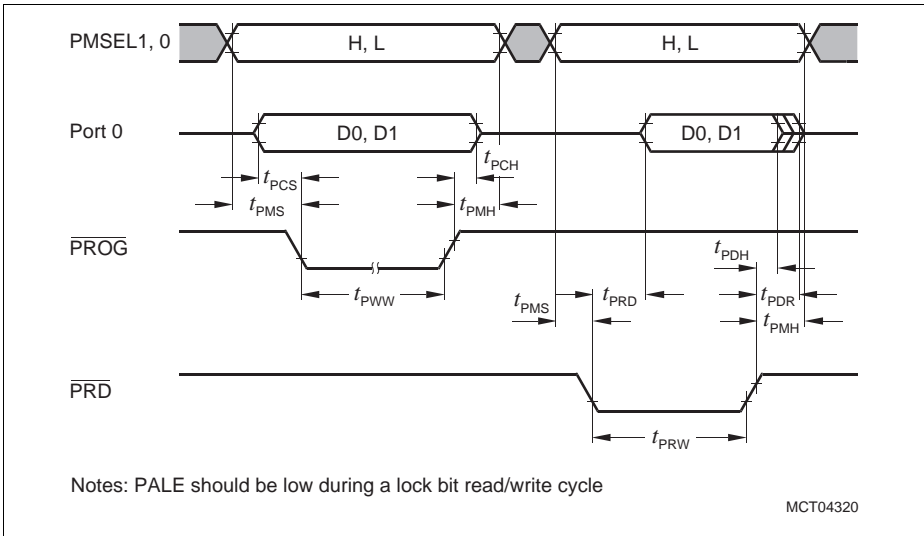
PMSEL1, 0

H, L

H, L

Port 0

D0, D1

D0, D1

$t_{PCH}$

$t_{PCS}$

$t_{PMS}$

$t_{PMH}$

$\overline{PROG}$

$t_{PDH}$

$t_{PWW}$

$t_{PMS}$

$t_{PRD}$

$t_{PDR}$

$t_{PMH}$

$\overline{PRD}$

$t_{PRW}$

Notes: PALE should be low during a lock bit read/write cycle

MCT04320